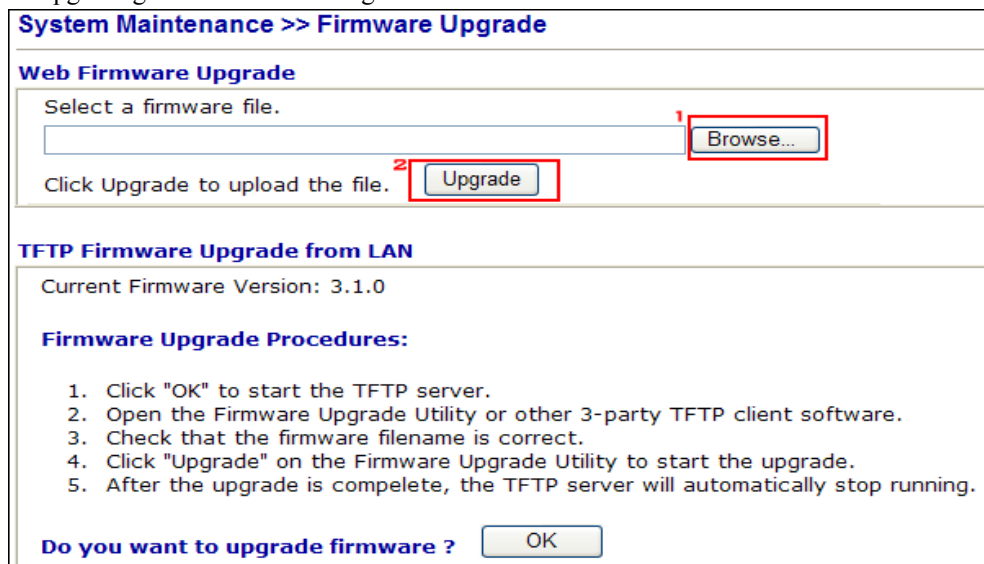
System Maintenance >> Firmware Upgrade

Web Firmware Upgrade

Select a firmware file.

1 Browse...

Click Upgrade to upload the file. 2 Upgrade

TFTP Firmware Upgrade from LAN

Current Firmware Version: 3.1.0

Firmware Upgrade Procedures:

1. Click "OK" to start the TFTP server.
2. Open the Firmware Upgrade Utility or other 3-party TFTP client software.
3. Check that the firmware filename is correct.
4. Click "Upgrade" on the Firmware Upgrade Utility to start the upgrade.
5. After the upgrade is compelete, the TFTP server will automatically stop running.

Do you want to upgrade firmware ? OK